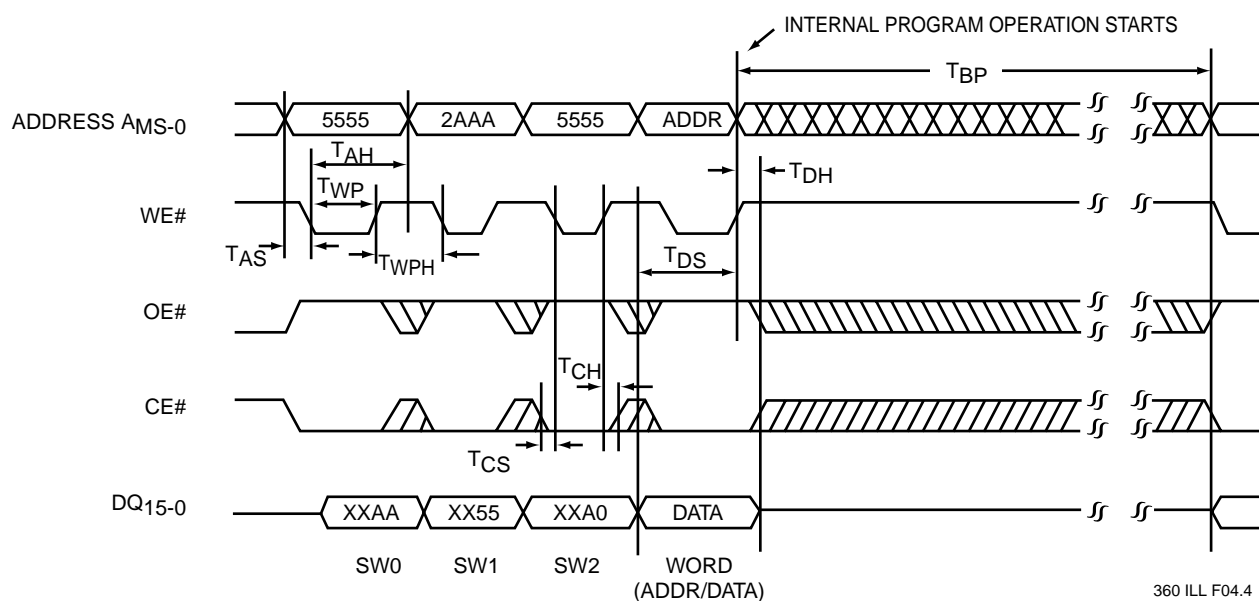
INTERNAL PROGRAM OPERATION STARTS

$T_{BP}$

ADDRESS $A_{MS-0}$

5555

2AAA

5555

ADDR

$T_{AH}$

$T_{DH}$

$T_{WP}$

WE#

$T_{AS}$

$T_{WPH}$

$T_{DS}$

OE#

$T_{CH}$

CE#

$T_{CS}$

$DQ_{15-0}$

XXAA

XX55

XXA0

DATA

SW0

SW1

SW2

WORD (ADDR/DATA)

360 ILL F04.4